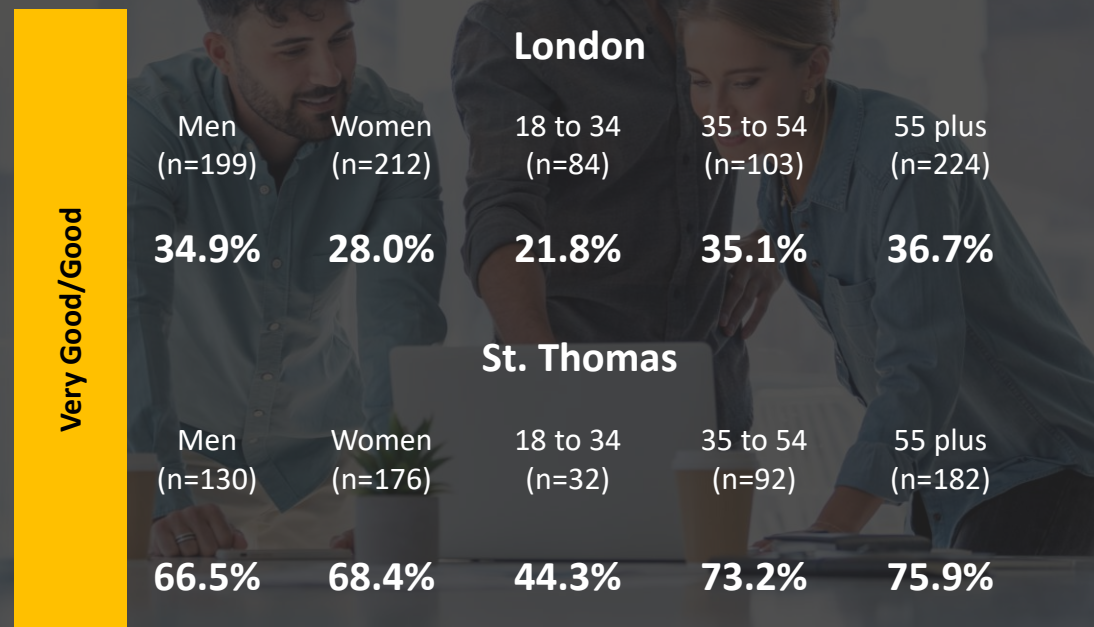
Very Good/Good

London

| Men (n=199) | Women (n=212) | 18 to 34 (n=84) | 35 to 54 (n=103) | 55 plus (n=224) |
|---|---|---|---|---|
| 34.9% | 28.0% | 21.8% | 35.1% | 36.7% |

St. Thomas

| Men (n=130) | Women (n=176) | 18 to 34 (n=32) | 35 to 54 (n=92) | 55 plus (n=182) |
|---|---|---|---|---|
| 66.5% | 68.4% | 44.3% | 73.2% | 75.9% |